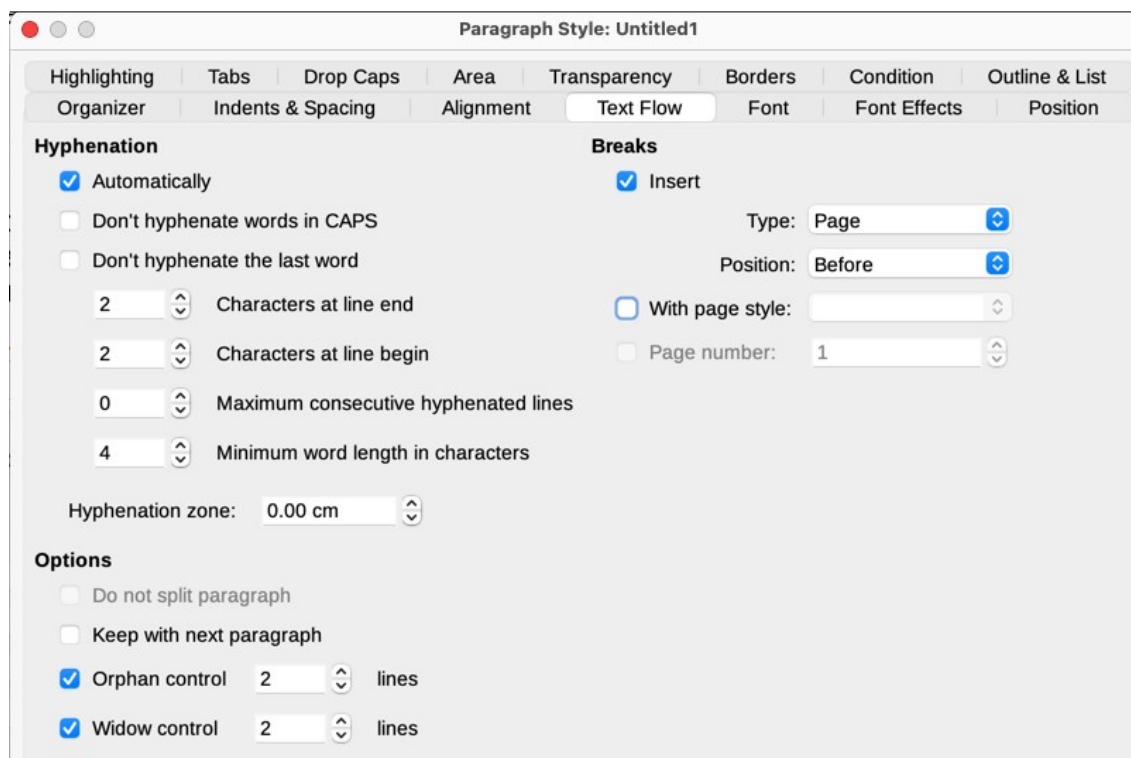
Paragraph Style: Untitled1

Highlighting | Tabs | Drop Caps | Area | Transparency | Borders | Condition | Outline & List
Organizer | Indents & Spacing | Alignment | Text Flow | Font | Font Effects | Position

Hyphenation

Automatically

Don't hyphenate words in CAPS

Don't hyphenate the last word

2 Characters at line end

2 Characters at line begin

0 Maximum consecutive hyphenated lines

4 Minimum word length in characters

Hyphenation zone: 0.00 cm

Options

Do not split paragraph

Keep with next paragraph

Orphan control 2 lines

Widow control 2 lines

Breaks

Insert

Type: Page

Position: Before

With page style:

Page number: 1